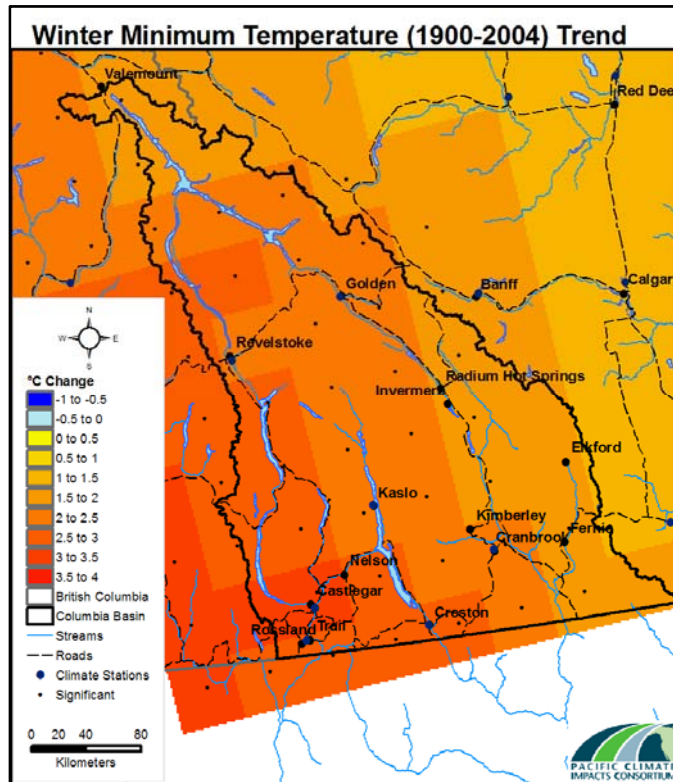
Winter Minimum Temperature (1900-2004) Trend

Valemount
Red Dee
Golden
Banff
Calgar
Revelstoke
Radium Hot Springs
Invermere
Elkford
Kaslo
Kimberley
Cranbrook
Fernie
Nelson
Castlegar
Rossland
Trail
Creston

N
W
E
S

°C Change
-1 to -0.5
-0.5 to 0
0 to 0.5
0.5 to 1
1 to 1.5
1.5 to 2
2 to 2.5
2.5 to 3
3 to 3.5
3.5 to 4
British Columbia
Columbia Basin
Streams
Roads
Climate Stations
Significant

0 20 40 80
Kilometers

PACIFIC CLIMATE
IMPACTS CONSORTIUM